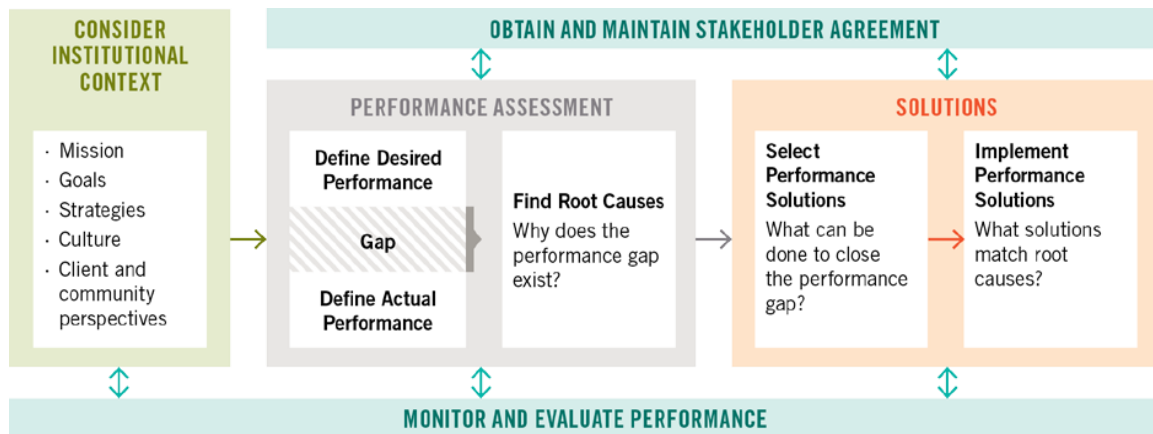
CONSIDER INSTITUTIONAL CONTEXT

· Mission
· Goals
· Strategies
· Culture
· Client and community perspectives

OBTAIN AND MAINTAIN STAKEHOLDER AGREEMENT

PERFORMANCE ASSESSMENT

Define Desired Performance

Gap

Define Actual Performance

Find Root Causes
Why does the performance gap exist?

SOLUTIONS

Select Performance Solutions
What can be done to close the performance gap?

Implement Performance Solutions
What solutions match root causes?

MONITOR AND EVALUATE PERFORMANCE